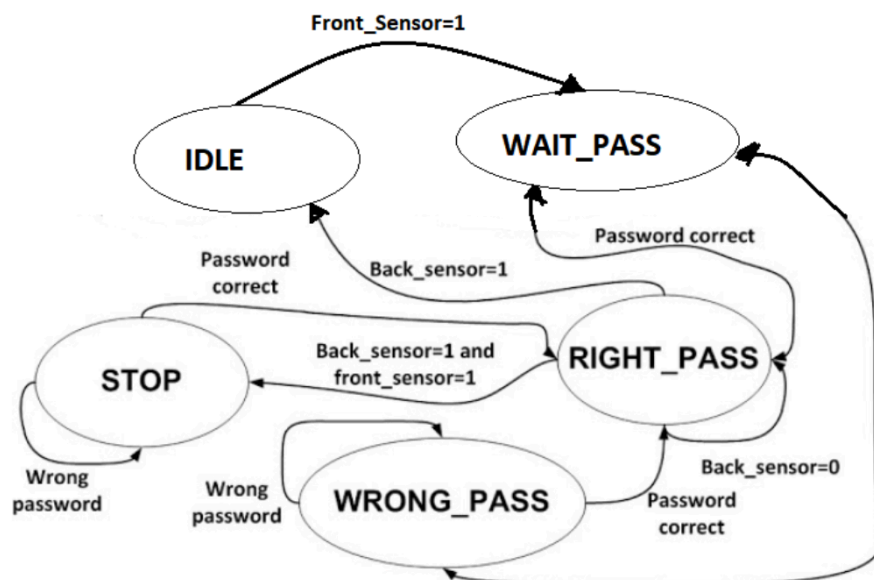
Front_Sensor=1

IDLE

WAIT_PASS

Password correct

Password correct

Back_sensor=1

STOP

Back_sensor=1 and front_sensor=1

RIGHT_PASS

Wrong password

Back_sensor=0

Wrong password

WRONG_PASS

Password correct